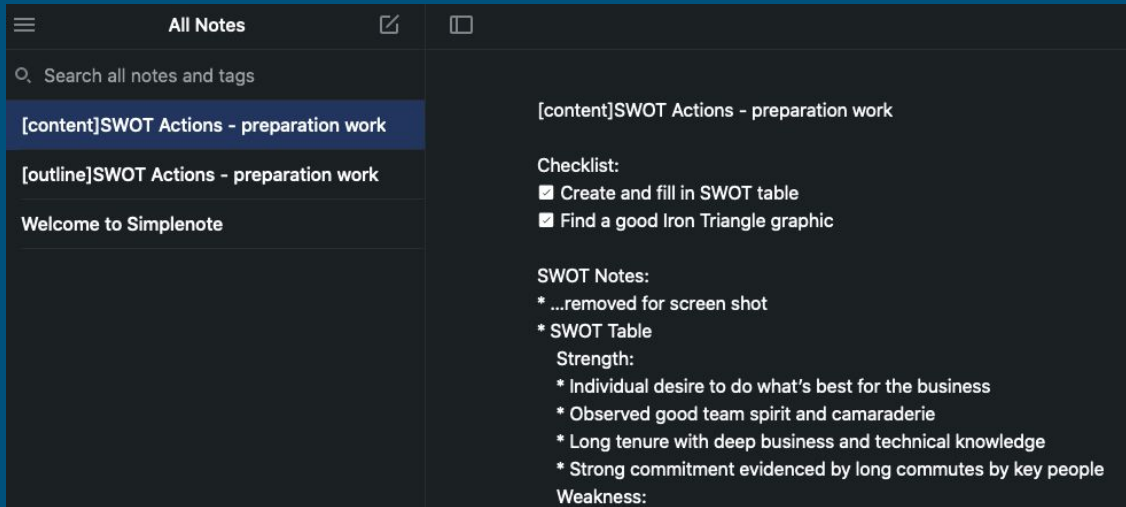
All Notes

Search all notes and tags

[content]SWOT Actions - preparation work

[outline]SWOT Actions - preparation work

Welcome to Simplenote

[content]SWOT Actions - preparation work

Checklist:
☑ Create and fill in SWOT table
☑ Find a good Iron Triangle graphic

SWOT Notes:
* ...removed for screen shot
* SWOT Table
Strength:
* Individual desire to do what's best for the business
* Observed good team spirit and camaraderie
* Long tenure with deep business and technical knowledge
* Strong commitment evidenced by long commutes by key people
Weakness: